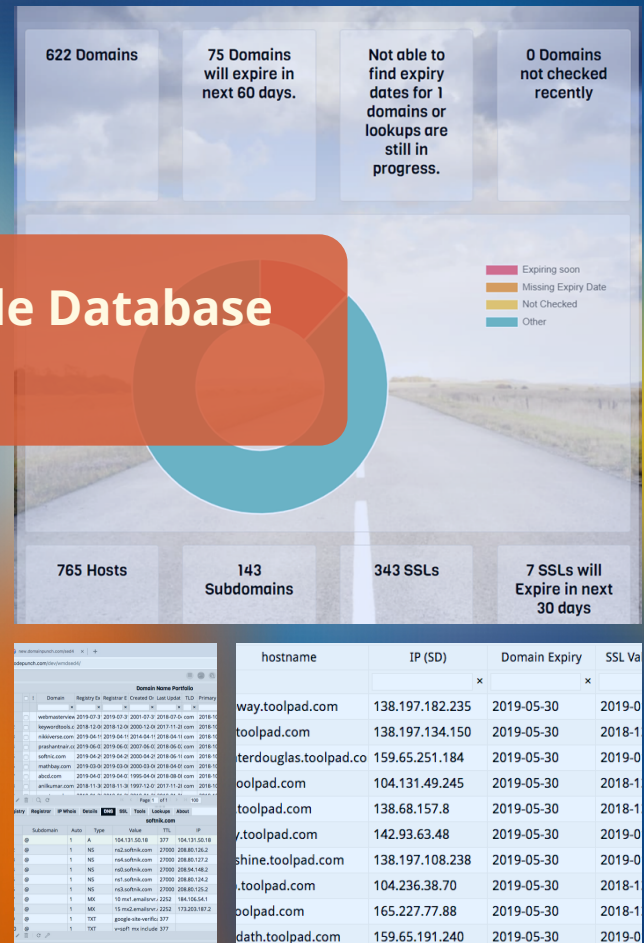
622 Domains

75 Domains will expire in next 60 days.

Not able to find expiry dates for 1 domains or lookups are still in progress.

0 Domains not checked recently

le Database

Expiring soon
Missing Expiry Date
Not Checked
Other

765 Hosts

143 Subdomains

343 SSLs

7 SSLs will Expire in next 30 days

Domain Name Portfolio

| hostname | IP (SD) | Domain Expiry | SSL Va |
|---|---|---|---|
| | × | × | |
| way.toolpad.com | 138.197.182.235 | 2019-05-30 | 2019-0 |
| toolpad.com | 138.197.134.150 | 2019-05-30 | 2018-1 |
| terdouglas.toolpad.co | 159.65.251.184 | 2019-05-30 | 2019-0 |
| oolpad.com | 104.131.49.245 | 2019-05-30 | 2018-1 |
| toolpad.com | 138.68.157.8 | 2019-05-30 | 2018-1 |
| .toolpad.com | 142.93.63.48 | 2019-05-30 | 2019-0 |
| shine.toolpad.com | 138.197.108.238 | 2019-05-30 | 2019-0 |
| .toolpad.com | 104.236.38.70 | 2019-05-30 | 2018-1 |
| olpad.com | 165.227.77.88 | 2019-05-30 | 2018-1 |
| dath.toolpad.com | 159.65.191.240 | 2019-05-30 | 2019-0 |